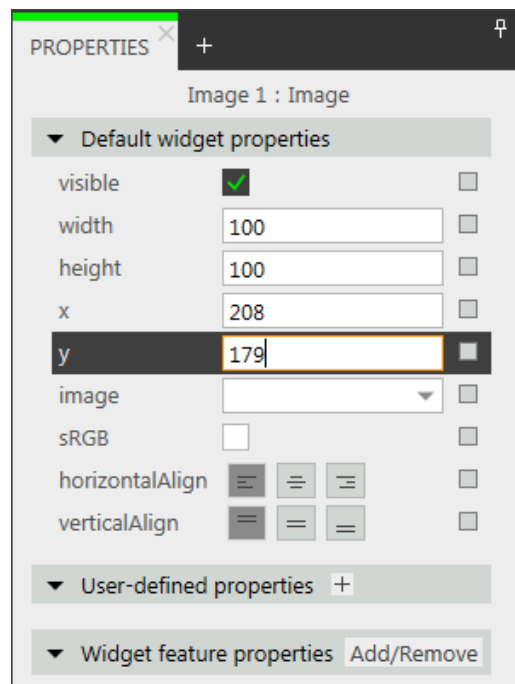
PROPERTIES ✕ +

Image 1 : Image

▼ Default widget properties

| | |
|---|---|
| visible | ✓ |
| width | 100 |
| height | 100 |
| x | 208 |
| y | 179 |
| image | |
| sRGB | |
| horizontalAlign | |
| verticalAlign | |

▼ User-defined properties +

▼ Widget feature properties Add/Remove